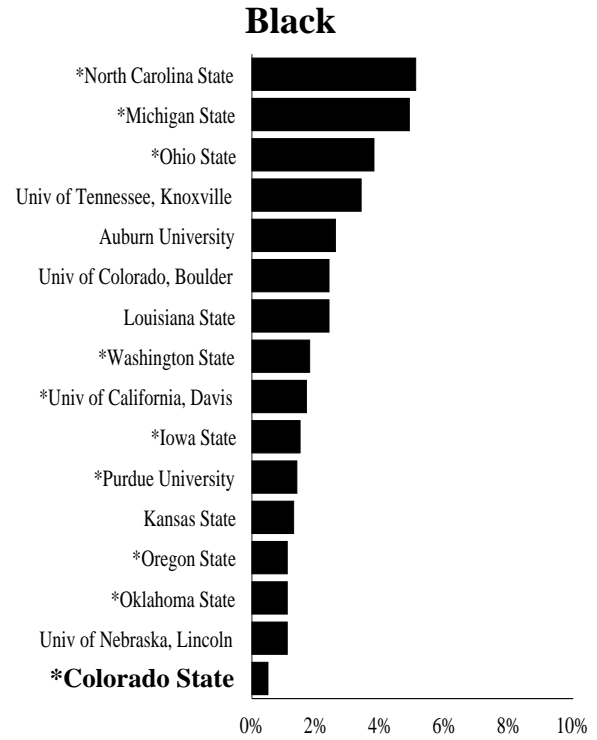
Black

*North Carolina State
*Michigan State
*Ohio State
Univ of Tennessee, Knoxville
Auburn University
Univ of Colorado, Boulder
Louisiana State
*Washington State
*Univ of California, Davis
*Iowa State
*Purdue University
Kansas State
*Oregon State
*Oklahoma State
Univ of Nebraska, Lincoln
*Colorado State

0% 2% 4% 6% 8% 10%